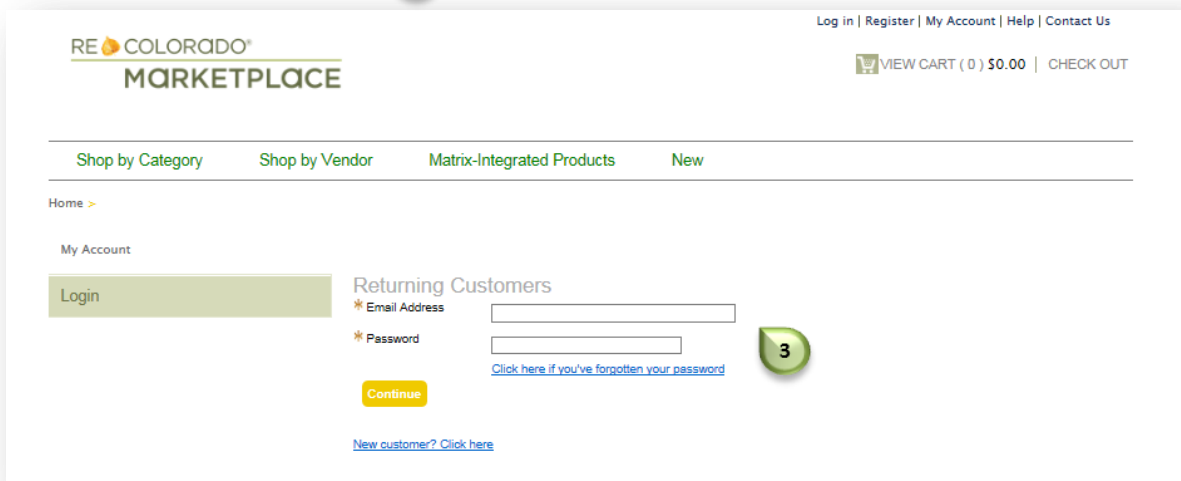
Log in | Register | My Account | Help | Contact Us

RE COLORADO®
MARKETPLACE

VIEW CART ( 0 ) $0.00 | CHECK OUT

Shop by Category
Shop by Vendor
Matrix-Integrated Products
New

Home >

My Account

Login

Returning Customers

* Email Address

* Password

Click here if you've forgotten your password

3

Continue

New customer? Click here